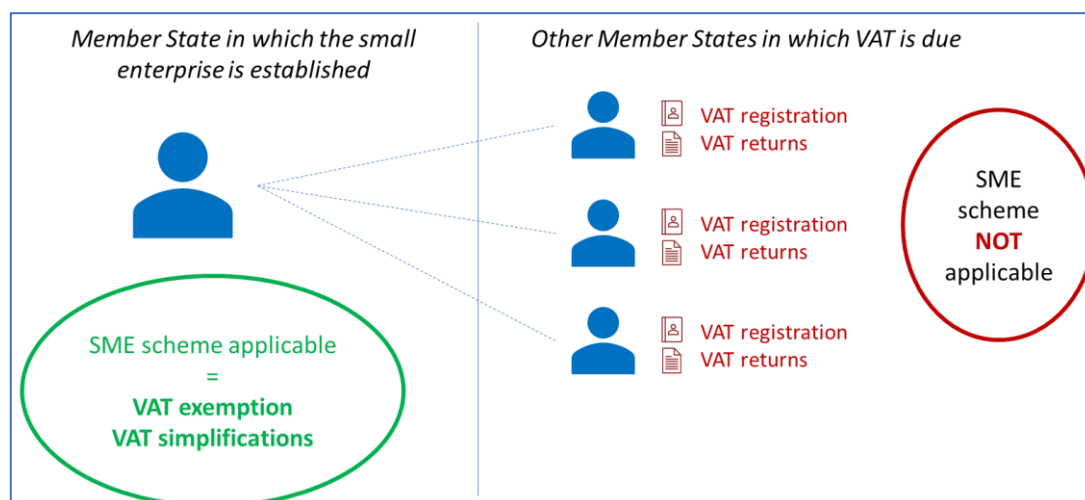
Member State in which the small enterprise is established

SME scheme applicable
=
VAT exemption
VAT simplifications

Other Member States in which VAT is due

VAT registration
VAT returns

VAT registration
VAT returns

VAT registration
VAT returns

SME scheme NOT applicable